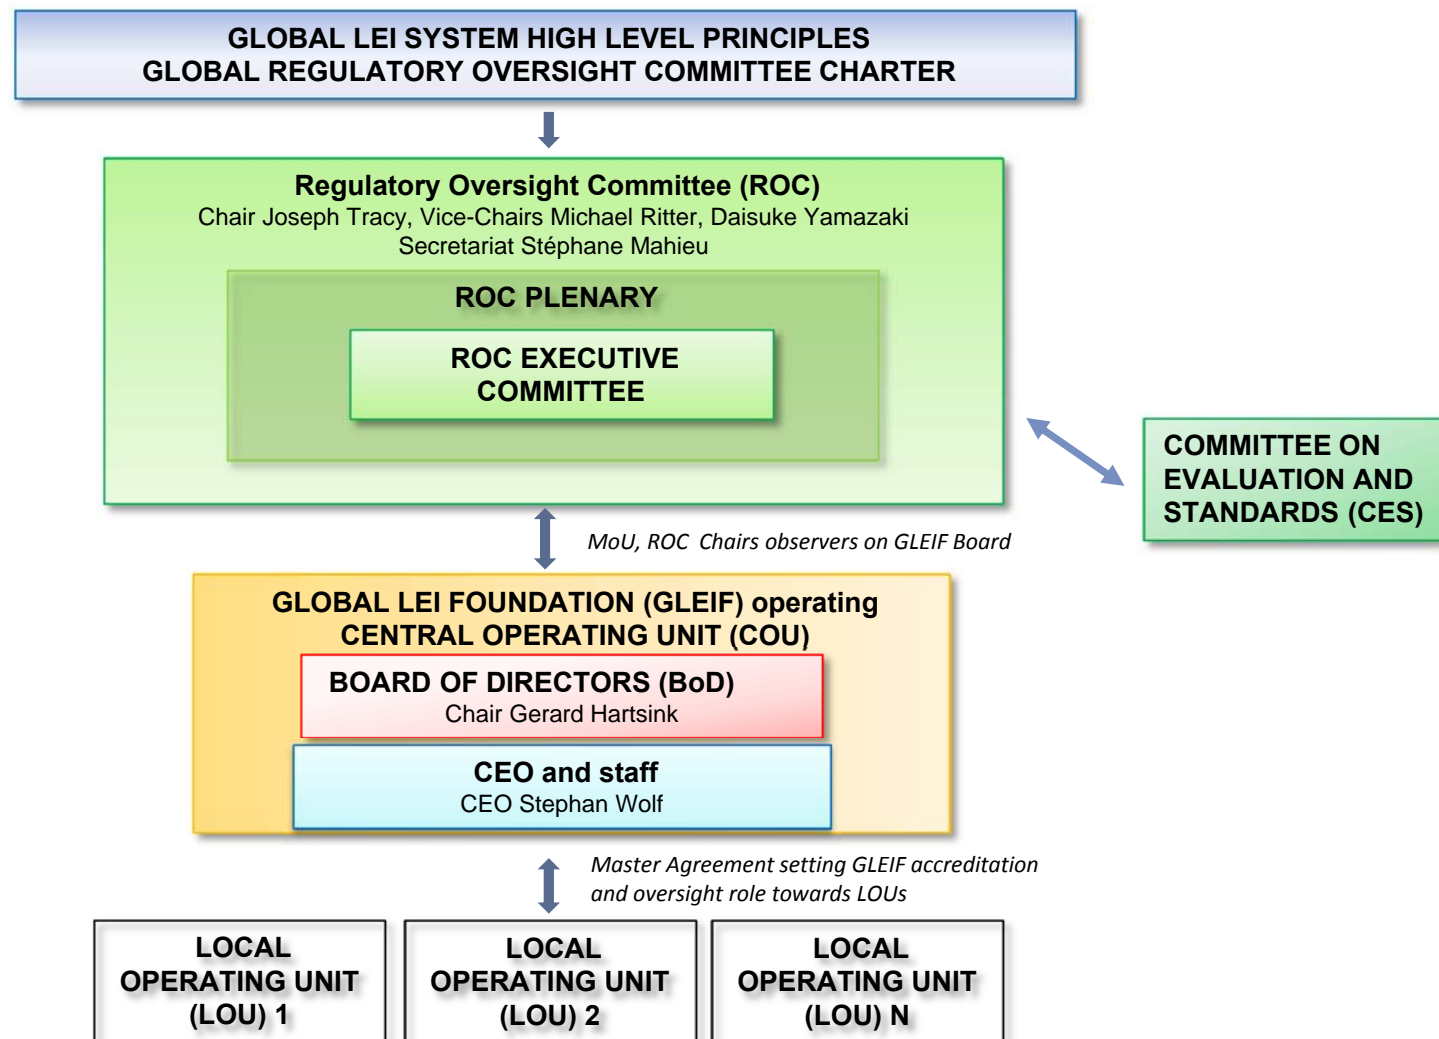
GLOBAL LEI SYSTEM HIGH LEVEL PRINCIPLES
GLOBAL REGULATORY OVERSIGHT COMMITTEE CHARTER

Regulatory Oversight Committee (ROC)
Chair Joseph Tracy, Vice-Chairs Michael Ritter, Daisuke Yamazaki
Secretariat Stéphane Mahieu

ROC PLENARY

ROC EXECUTIVE COMMITTEE

COMMITTEE ON EVALUATION AND STANDARDS (CES)

MoU, ROC Chairs observers on GLEIF Board

GLOBAL LEI FOUNDATION (GLEIF) operating CENTRAL OPERATING UNIT (COU)

BOARD OF DIRECTORS (BoD)
Chair Gerard Hartsink

CEO and staff
CEO Stephan Wolf

Master Agreement setting GLEIF accreditation and oversight role towards LOUs

LOCAL OPERATING UNIT (LOU) 1

LOCAL OPERATING UNIT (LOU) 2

LOCAL OPERATING UNIT (LOU) N